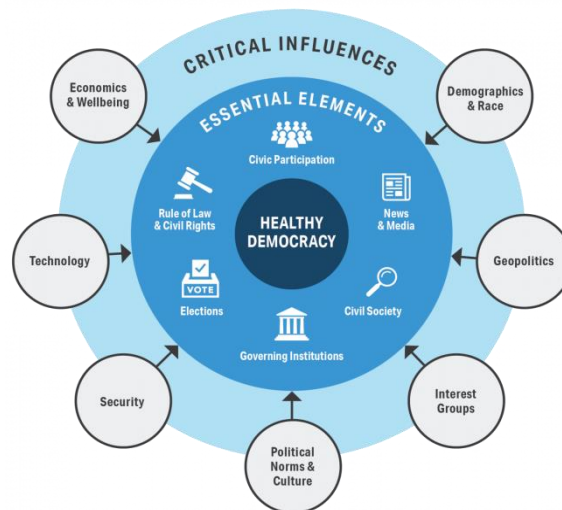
CRITICAL INFLUENCES

Economics & Wellbeing

Demographics & Race

ESSENTIAL ELEMENTS

Civic Participation

Rule of Law & Civil Rights

News & Media

HEALTHY DEMOCRACY

Technology

Geopolitics

VOTE

Elections

Civil Society

Governing Institutions

Security

Interest Groups

Political Norms & Culture